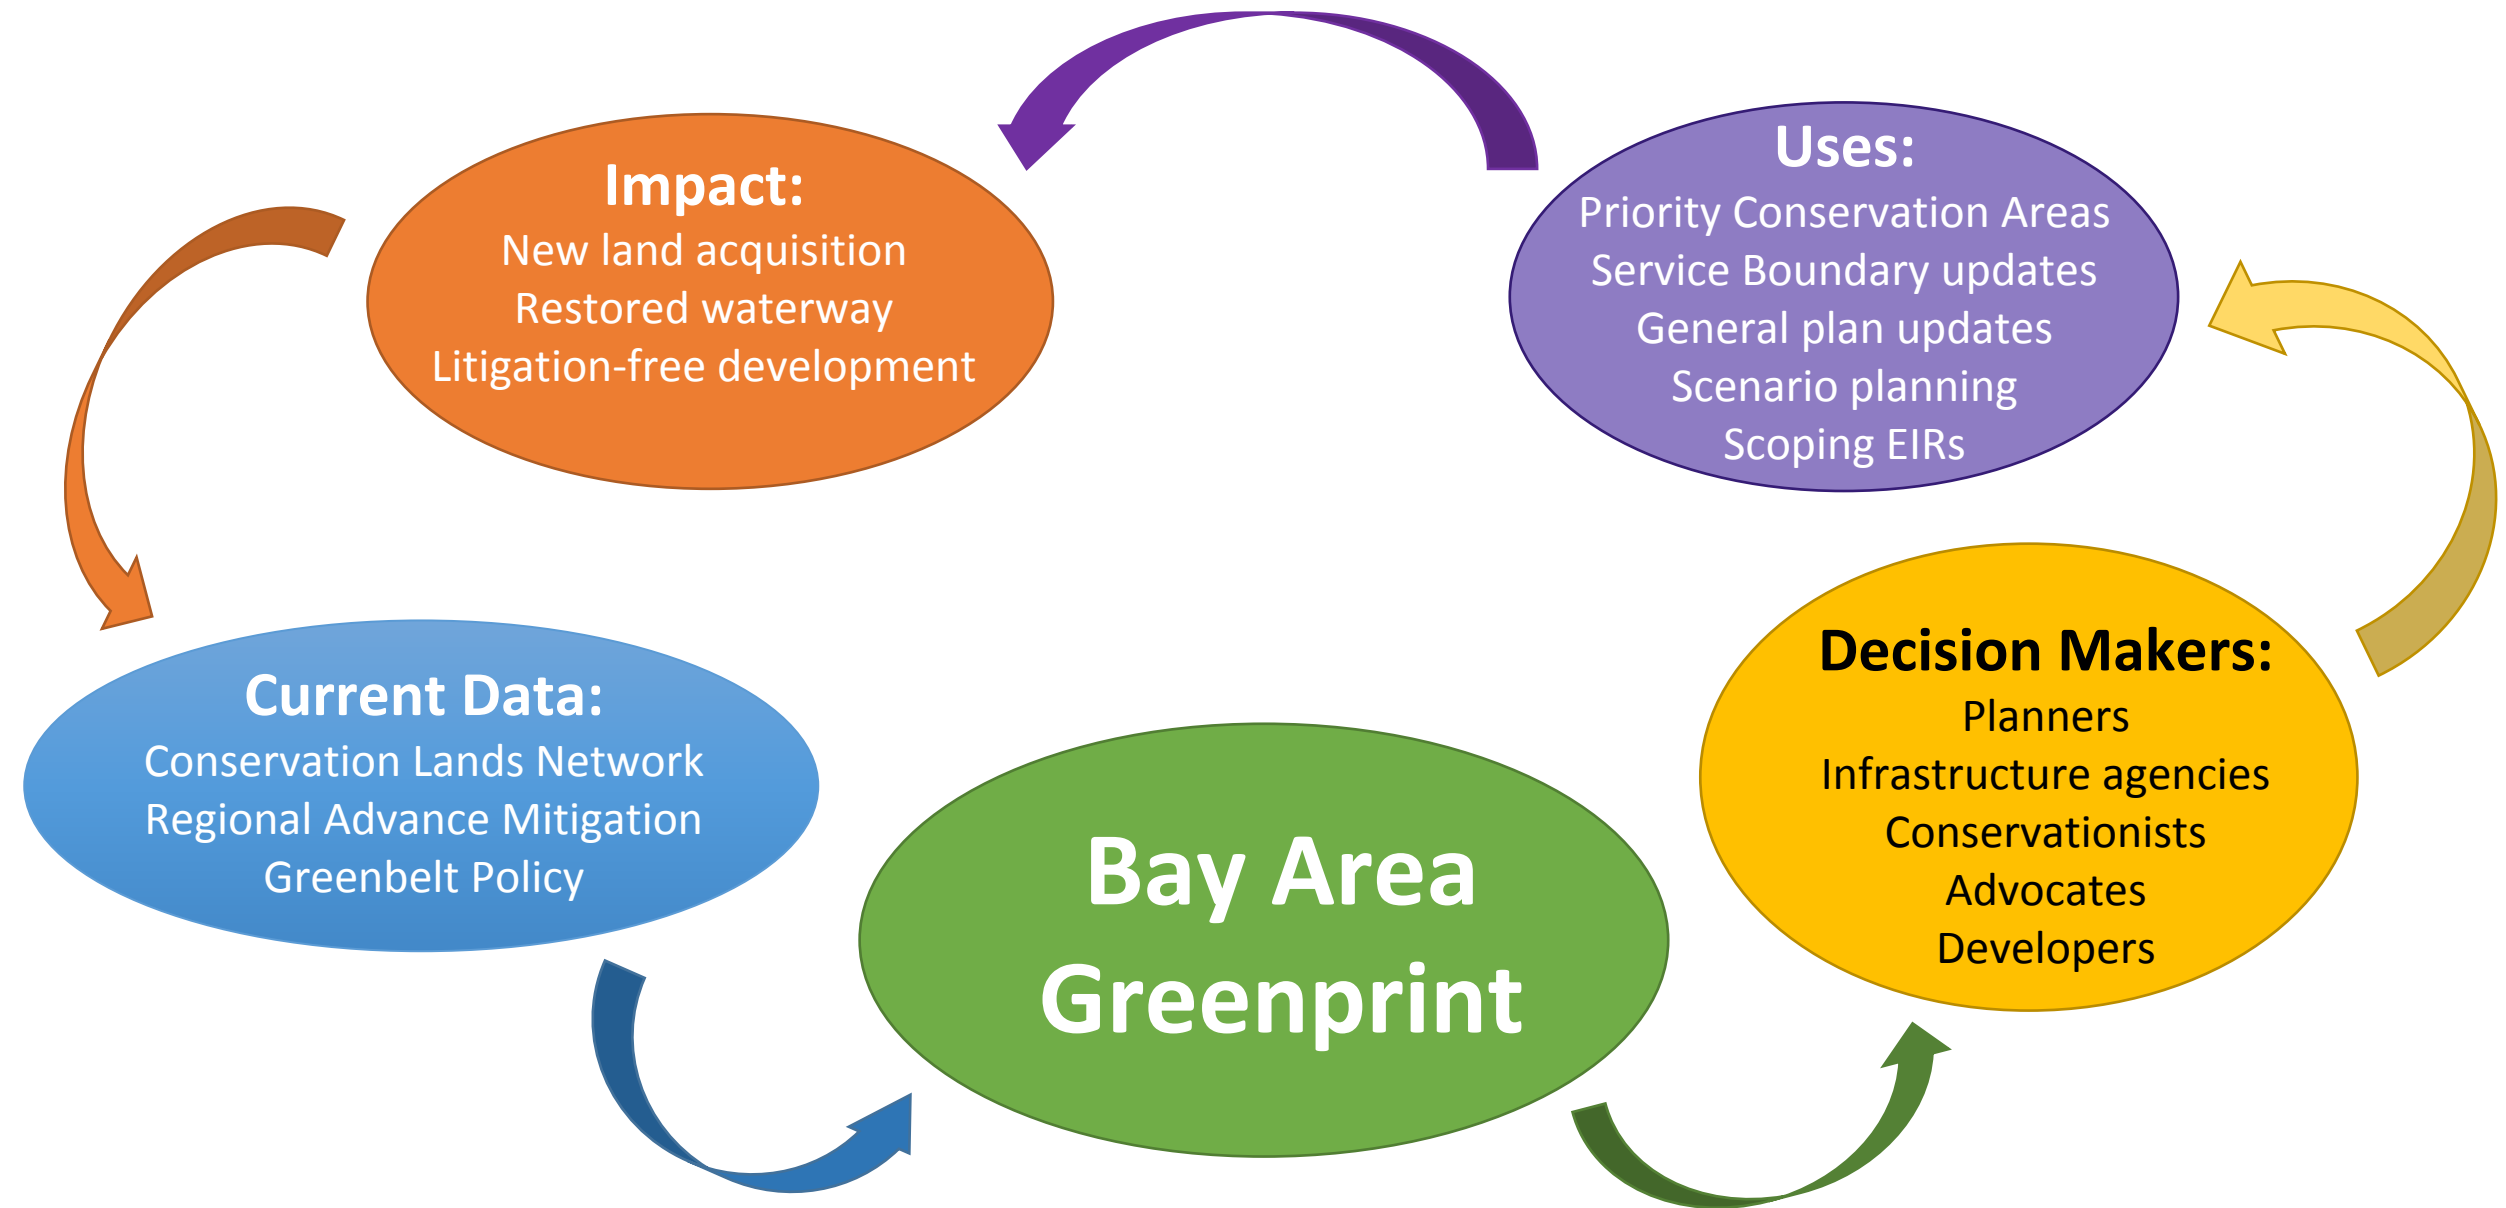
Impact:
New land acquisition
Restored waterway
Litigation-free development

Uses:
Priority Conservation Areas
Service Boundary updates
General plan updates
Scenario planning
Scoping EIRs

Current Data:
Conservation Lands Network
Regional Advance Mitigation
Greenbelt Policy

Bay Area Greenprint

Decision Makers:
Planners
Infrastructure agencies
Conservationists
Advocates
Developers